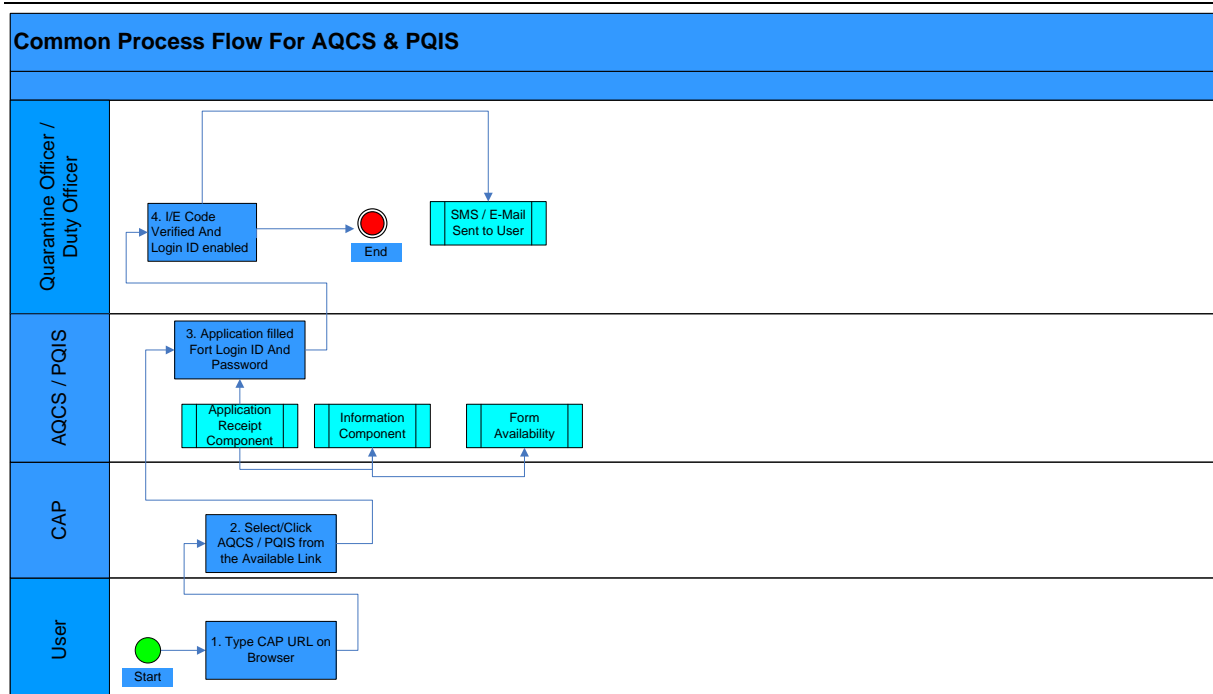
Common Process Flow For AQCS & PQIS

Quarantine Officer / Duty Officer

4. I/E Code Verified And Login ID enabled

End

SMS / E-Mail Sent to User

AQCS / PQIS

3. Application filled Fort Login ID And Password

Application Receipt Component

Information Component

Form Availability

CAP

2. Select/Click AQCS / PQIS from the Available Link

User

Start

1. Type CAP URL on Browser